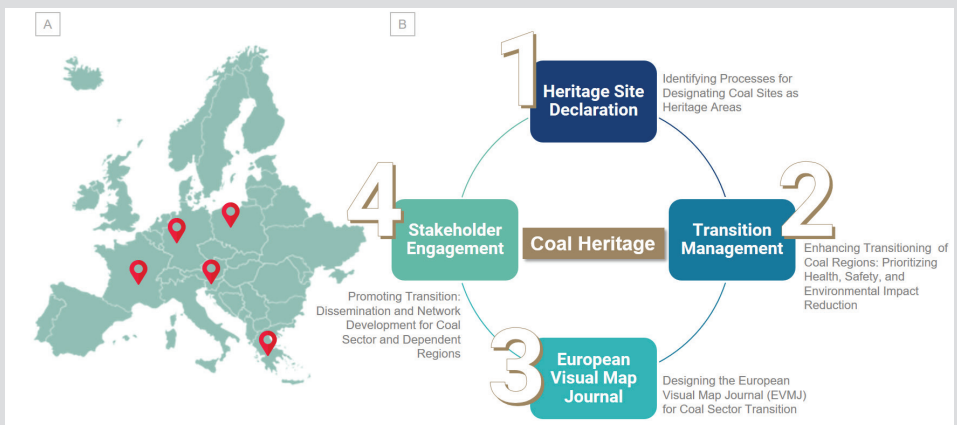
A

B

1

Heritage Site Declaration

Identifying Processes for Designating Coal Sites as Heritage Areas

4

Stakeholder Engagement

Coal Heritage

2

Transition Management

Enhancing Transitioning of Coal Regions: Prioritizing Health, Safety, and Environmental Impact Reduction

Promoting Transition: Dissemination and Network Development for Coal Sector and Dependent Regions

3

European Visual Map Journal

Designing the European Visual Map Journal (EVMJ) for Coal Sector Transition